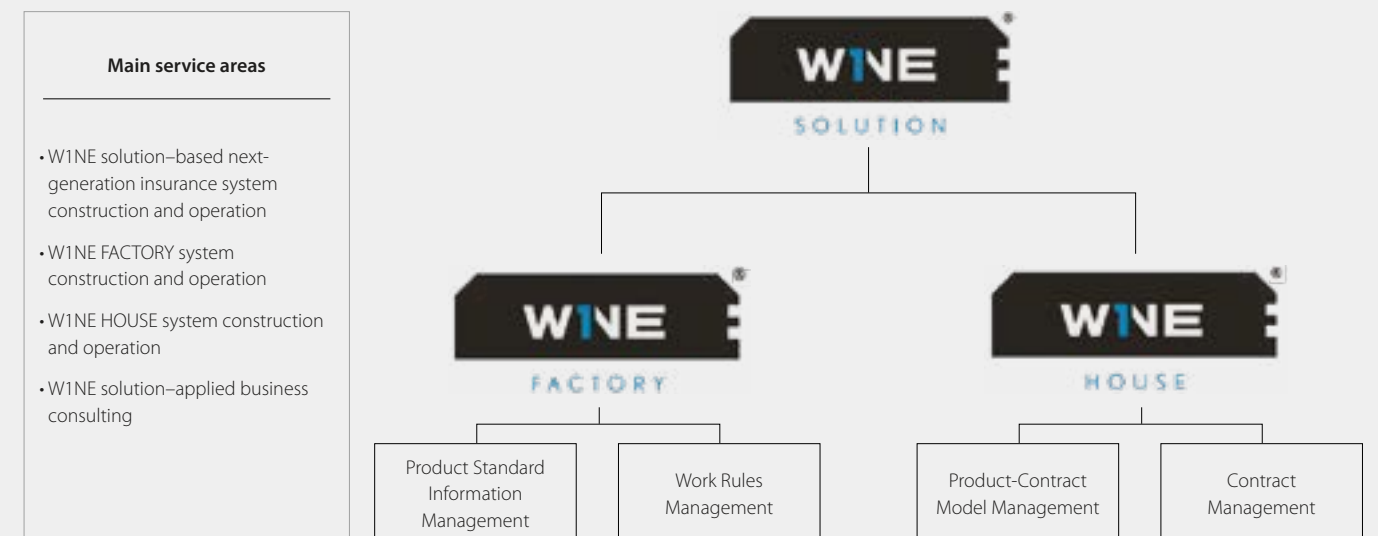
Main service areas

• W1NE solution–based next-generation insurance system construction and operation

• W1NE FACTORY system construction and operation

• W1NE HOUSE system construction and operation

• W1NE solution–applied business consulting

W1NE®
SOLUTION

W1NE®
FACTORY

W1NE®
HOUSE

Product Standard Information Management

Work Rules Management

Product-Contract Model Management

Contract Management